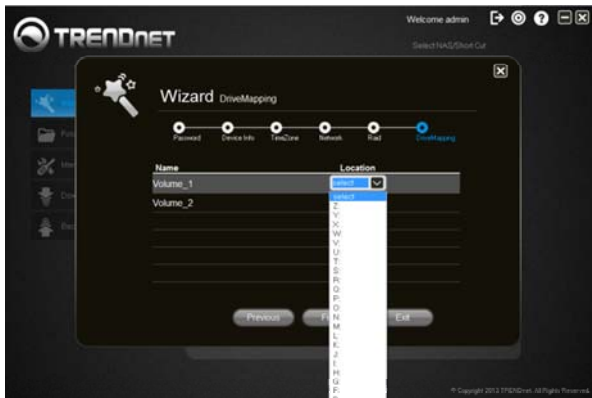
TRENDnet

Welcome admin

Select NAS/Short Cut

Wizard DriveMapping

Password Device Info TimeZone Network Raid DriveMapping

| Name | Location |
|---|---|
| Volume_1 | select |
| Volume_2 | |

select
Z:
Y:
X:
W:
V:
U:
T:
S:
R:
Q:
P:
O:
N:
M:
L:
K:
J:
I:
H:
G:
F:

Previous
Exit

© Copyright 2013 TRENDnet. All Rights Reserved.